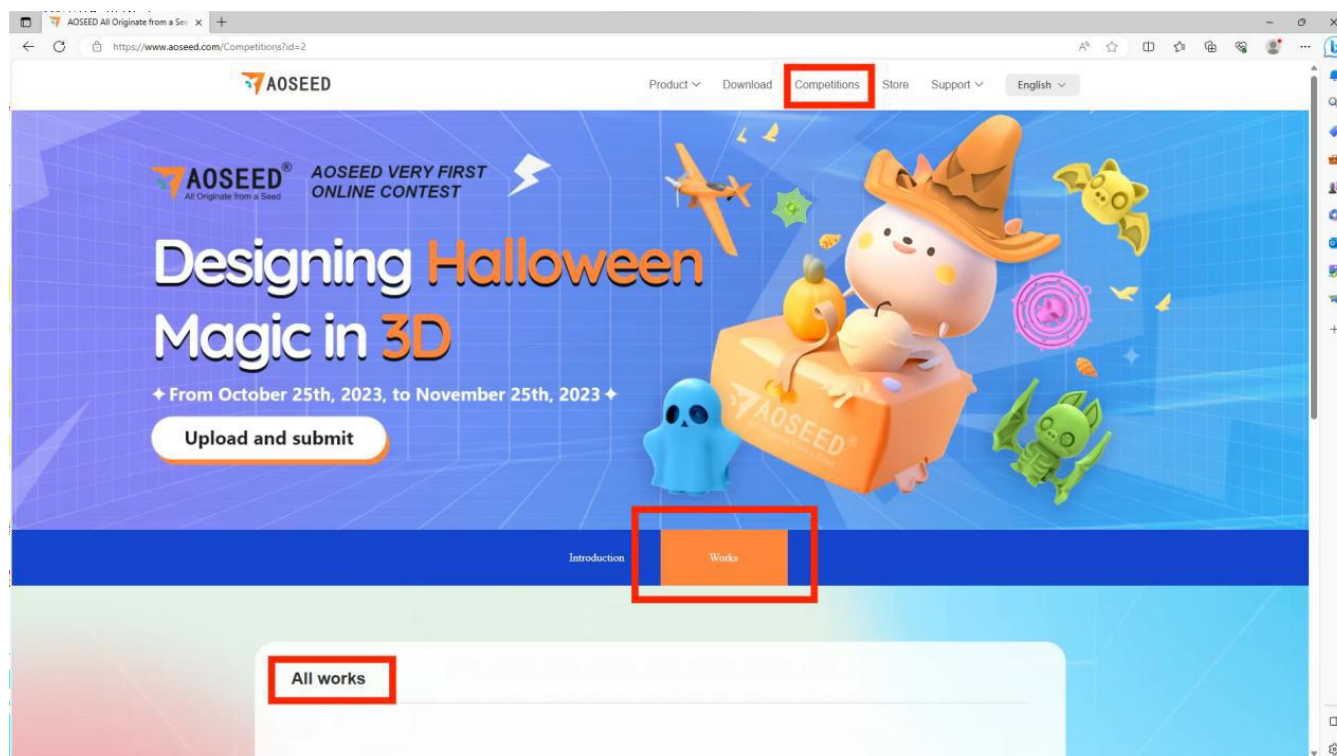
AOSEED All Originate from a Se ×

https://www.aoseed.com/Competitions?id=2

AOSEED

Product Download Competitions Store Support English

AOSEED® All Originate from a Seed

AOSEED VERY FIRST ONLINE CONTEST

Designing Halloween Magic in 3D

✦ From October 25th, 2023, to November 25th, 2023 ✦

Upload and submit

AOSEED

Introduction

Works

All works